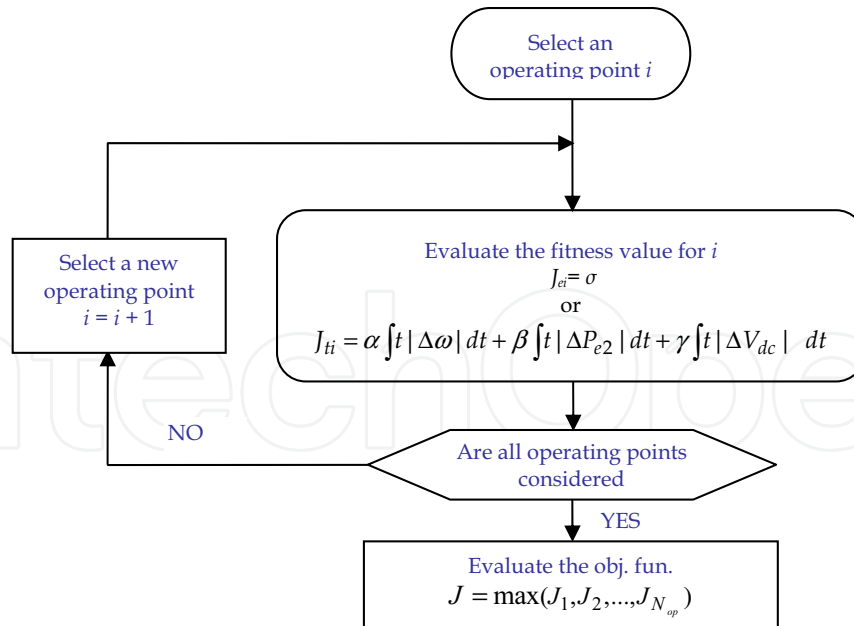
Select an operating point $i$

Select a new operating point $i = i + 1$

Evaluate the fitness value for $i$
$J_{ei} = \sigma$
or
$J_{ti} = \alpha \int t \mid \Delta\omega \mid dt + \beta \int t \mid \Delta P_{e2} \mid dt + \gamma \int t \mid \Delta V_{dc} \mid \ dt$

NO

Are all operating points considered

YES

Evaluate the obj. fun.
$J = \max(J_1, J_2, ..., J_{N_{op}})$